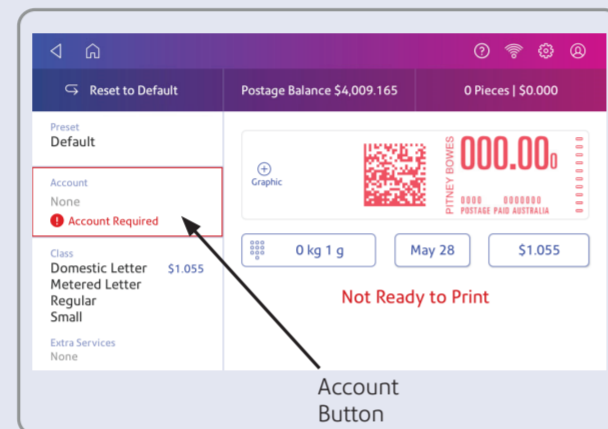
Reset to Default

Postage Balance $4,009.165

0 Pieces | $0.000

Preset
Default

Account
None
Account Required

Class
Domestic Letter $1.055
Metered Letter
Regular
Small

Extra Services
None

Graphic

PITNEY BOWES

000.00

0000 0000000
POSTAGE PAID AUSTRALIA

0000000000

0 kg 1 g

May 28

$1.055

Not Ready to Print

Account Button